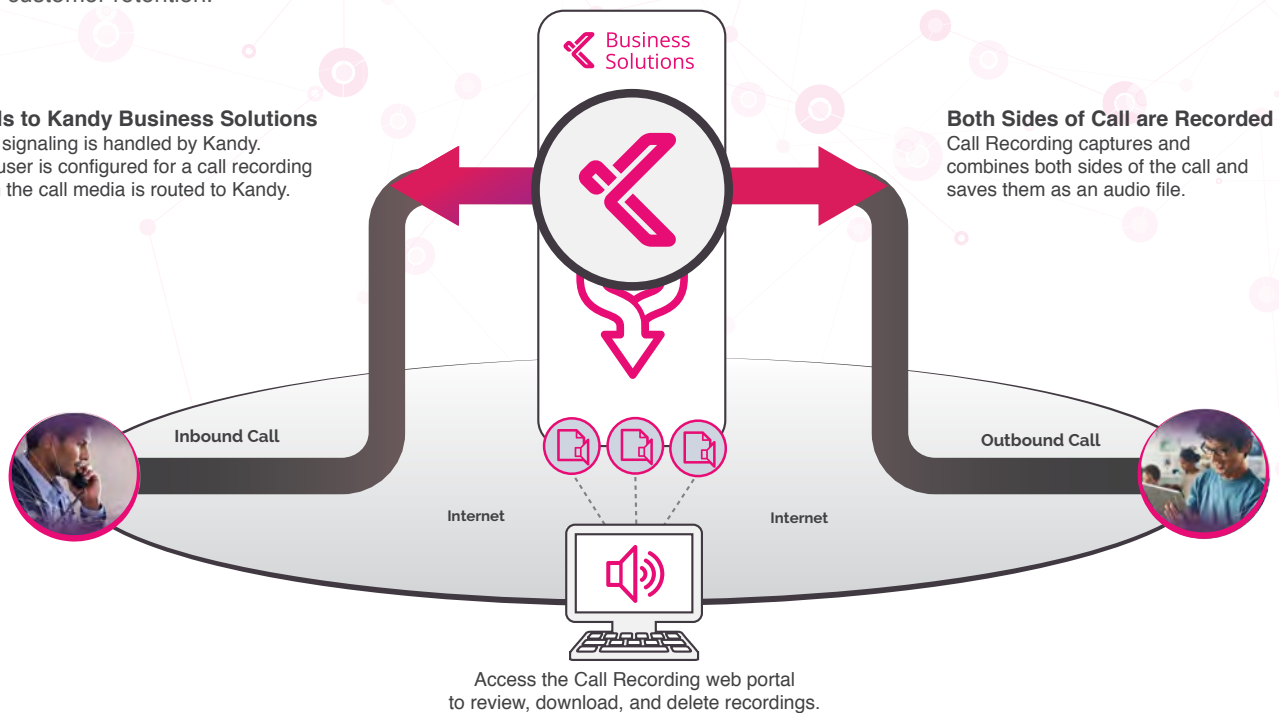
customer retention.

ls to Kandy Business Solutions
signaling is handled by Kandy. user is configured for a call recording the call media is routed to Kandy.

Business Solutions

Both Sides of Call are Recorded
Call Recording captures and combines both sides of the call and saves them as an audio file.

Inbound Call

Outbound Call

Internet

Internet

Access the Call Recording web portal to review, download, and delete recordings.